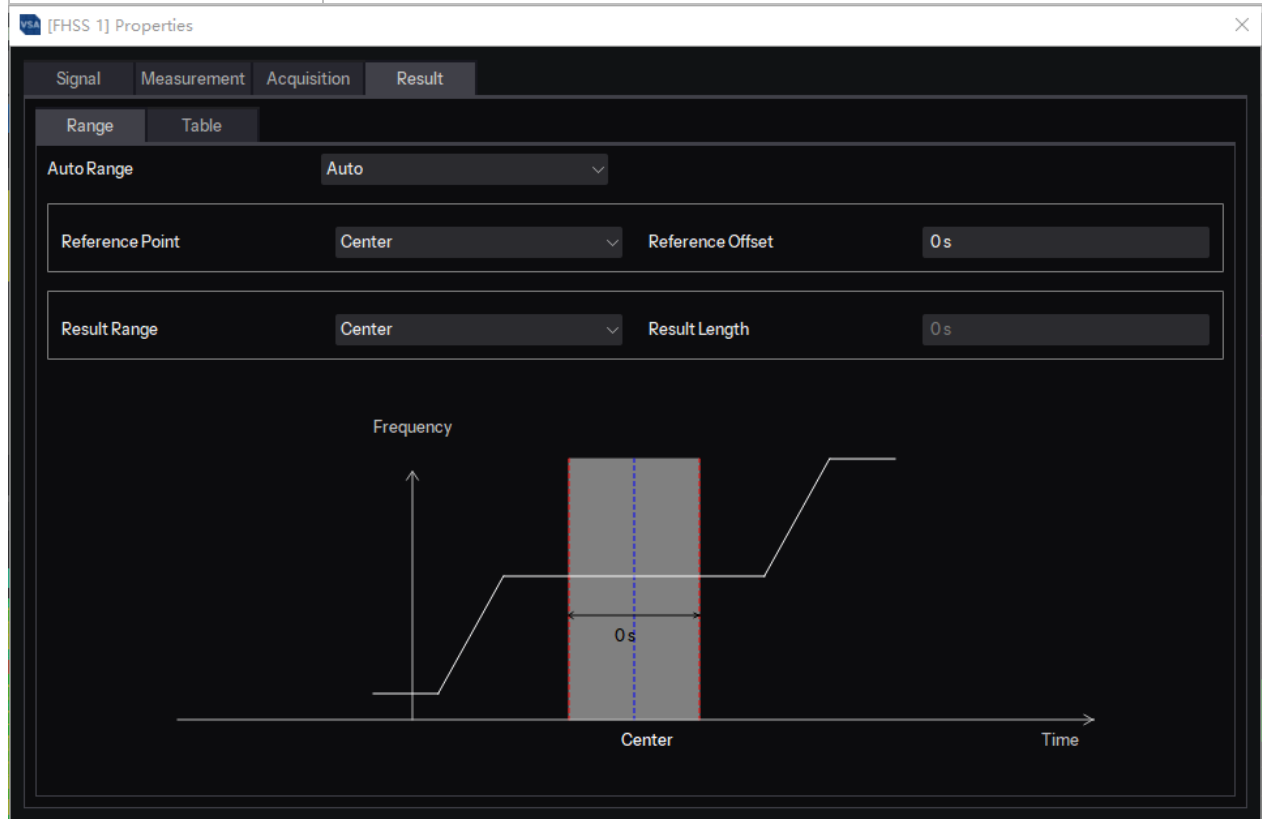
VSA [FHSS 1] Properties

Signal Measurement Acquisition Result

Range Table

Auto Range Auto

Reference Point Center Reference Offset 0 s

Result Range Center Result Length 0 s

Frequency

0 s

Center

Time